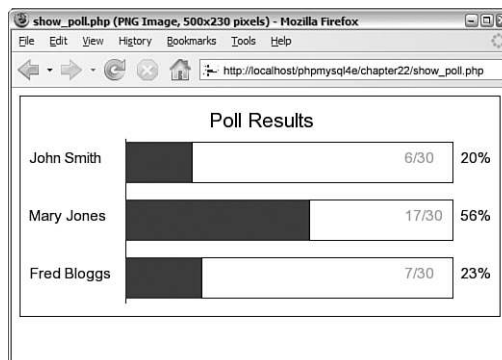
show_poll.php (PNG Image, 500x230 pixels) - Mozilla Firefox

File Edit View History Bookmarks Tools Help

http://localhost/phpmysql4e/chapter22/show_poll.php

Poll Results

| | | |
|---|---|---|
| John Smith | 6/30 | 20% |
| Mary Jones | 17/30 | 56% |
| Fred Bloggs | 7/30 | 23% |